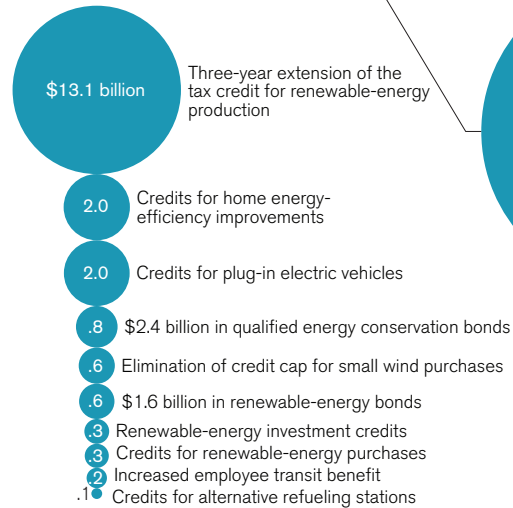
$13.1 billion
Three-year extension of the tax credit for renewable-energy production

2.0
Credits for home energy-efficiency improvements

2.0
Credits for plug-in electric vehicles

.8
$2.4 billion in qualified energy conservation bonds

.6
Elimination of credit cap for small wind purchases

.6
$1.6 billion in renewable-energy bonds

.3
Renewable-energy investment credits

.3
Credits for renewable-energy purchases

.2
Increased employee transit benefit

.1
Credits for alternative refueling stations